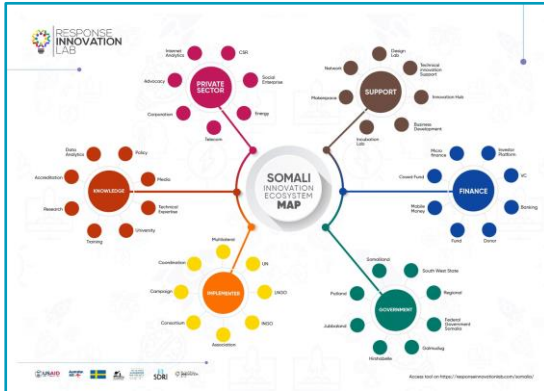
RESPONSE INNOVATION LAB

PRIVATE SECTOR
Internet Analytics
CSR
Advocacy
Social Enterprise
Corporation
Energy
Telecom

SUPPORT
Design Lab
Network
Technical Innovation Support
Makerspace
Innovation Hub
Business Development
Incubation Lab

KNOWLEDGE
Data Analytics
Policy
Accreditation
Media
Research
Technical Expertise
Training
University

SOMALI INNOVATION ECOSYSTEM MAP

FINANCE
Micro finance
Investor Platform
Crowd Fund
VC
Mobile Money
Banking
Fund
Donor

IMPLEMENTER
Multilateral
Coordination
UN
Campaign
LNGO
Consortium
INGO
Association

GOVERNMENT
Somaliland
South West State
Federal
Regional
Jubbaland
Federal Government Somalia
Galmudug
Hirshabelle

SDRI

Access tool on: https://responseinnovationlab.com/somalia/